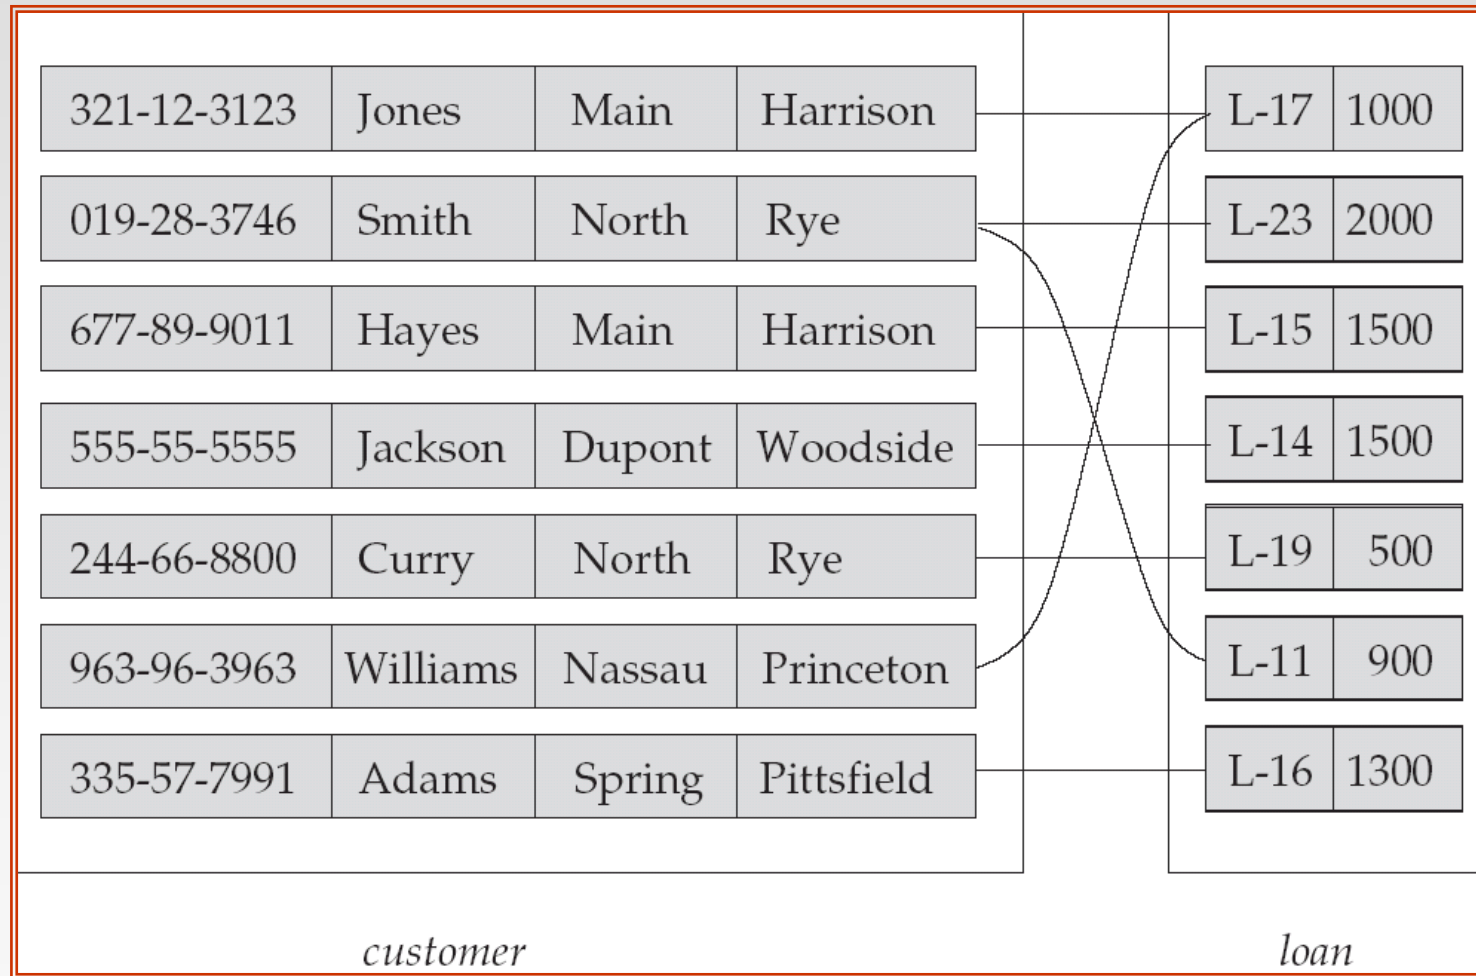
| 321-12-3123 | Jones | Main | Harrison |
|---|---|---|---|
| 019-28-3746 | Smith | North | Rye |
| 677-89-9011 | Hayes | Main | Harrison |
| 555-55-5555 | Jackson | Dupont | Woodside |
| 244-66-8800 | Curry | North | Rye |
| 963-96-3963 | Williams | Nassau | Princeton |
| 335-57-7991 | Adams | Spring | Pittsfield |

| L-17 | 1000 |
|---|---|
| L-23 | 2000 |
| L-15 | 1500 |
| L-14 | 1500 |
| L-19 | 500 |
| L-11 | 900 |
| L-16 | 1300 |

customer

loan